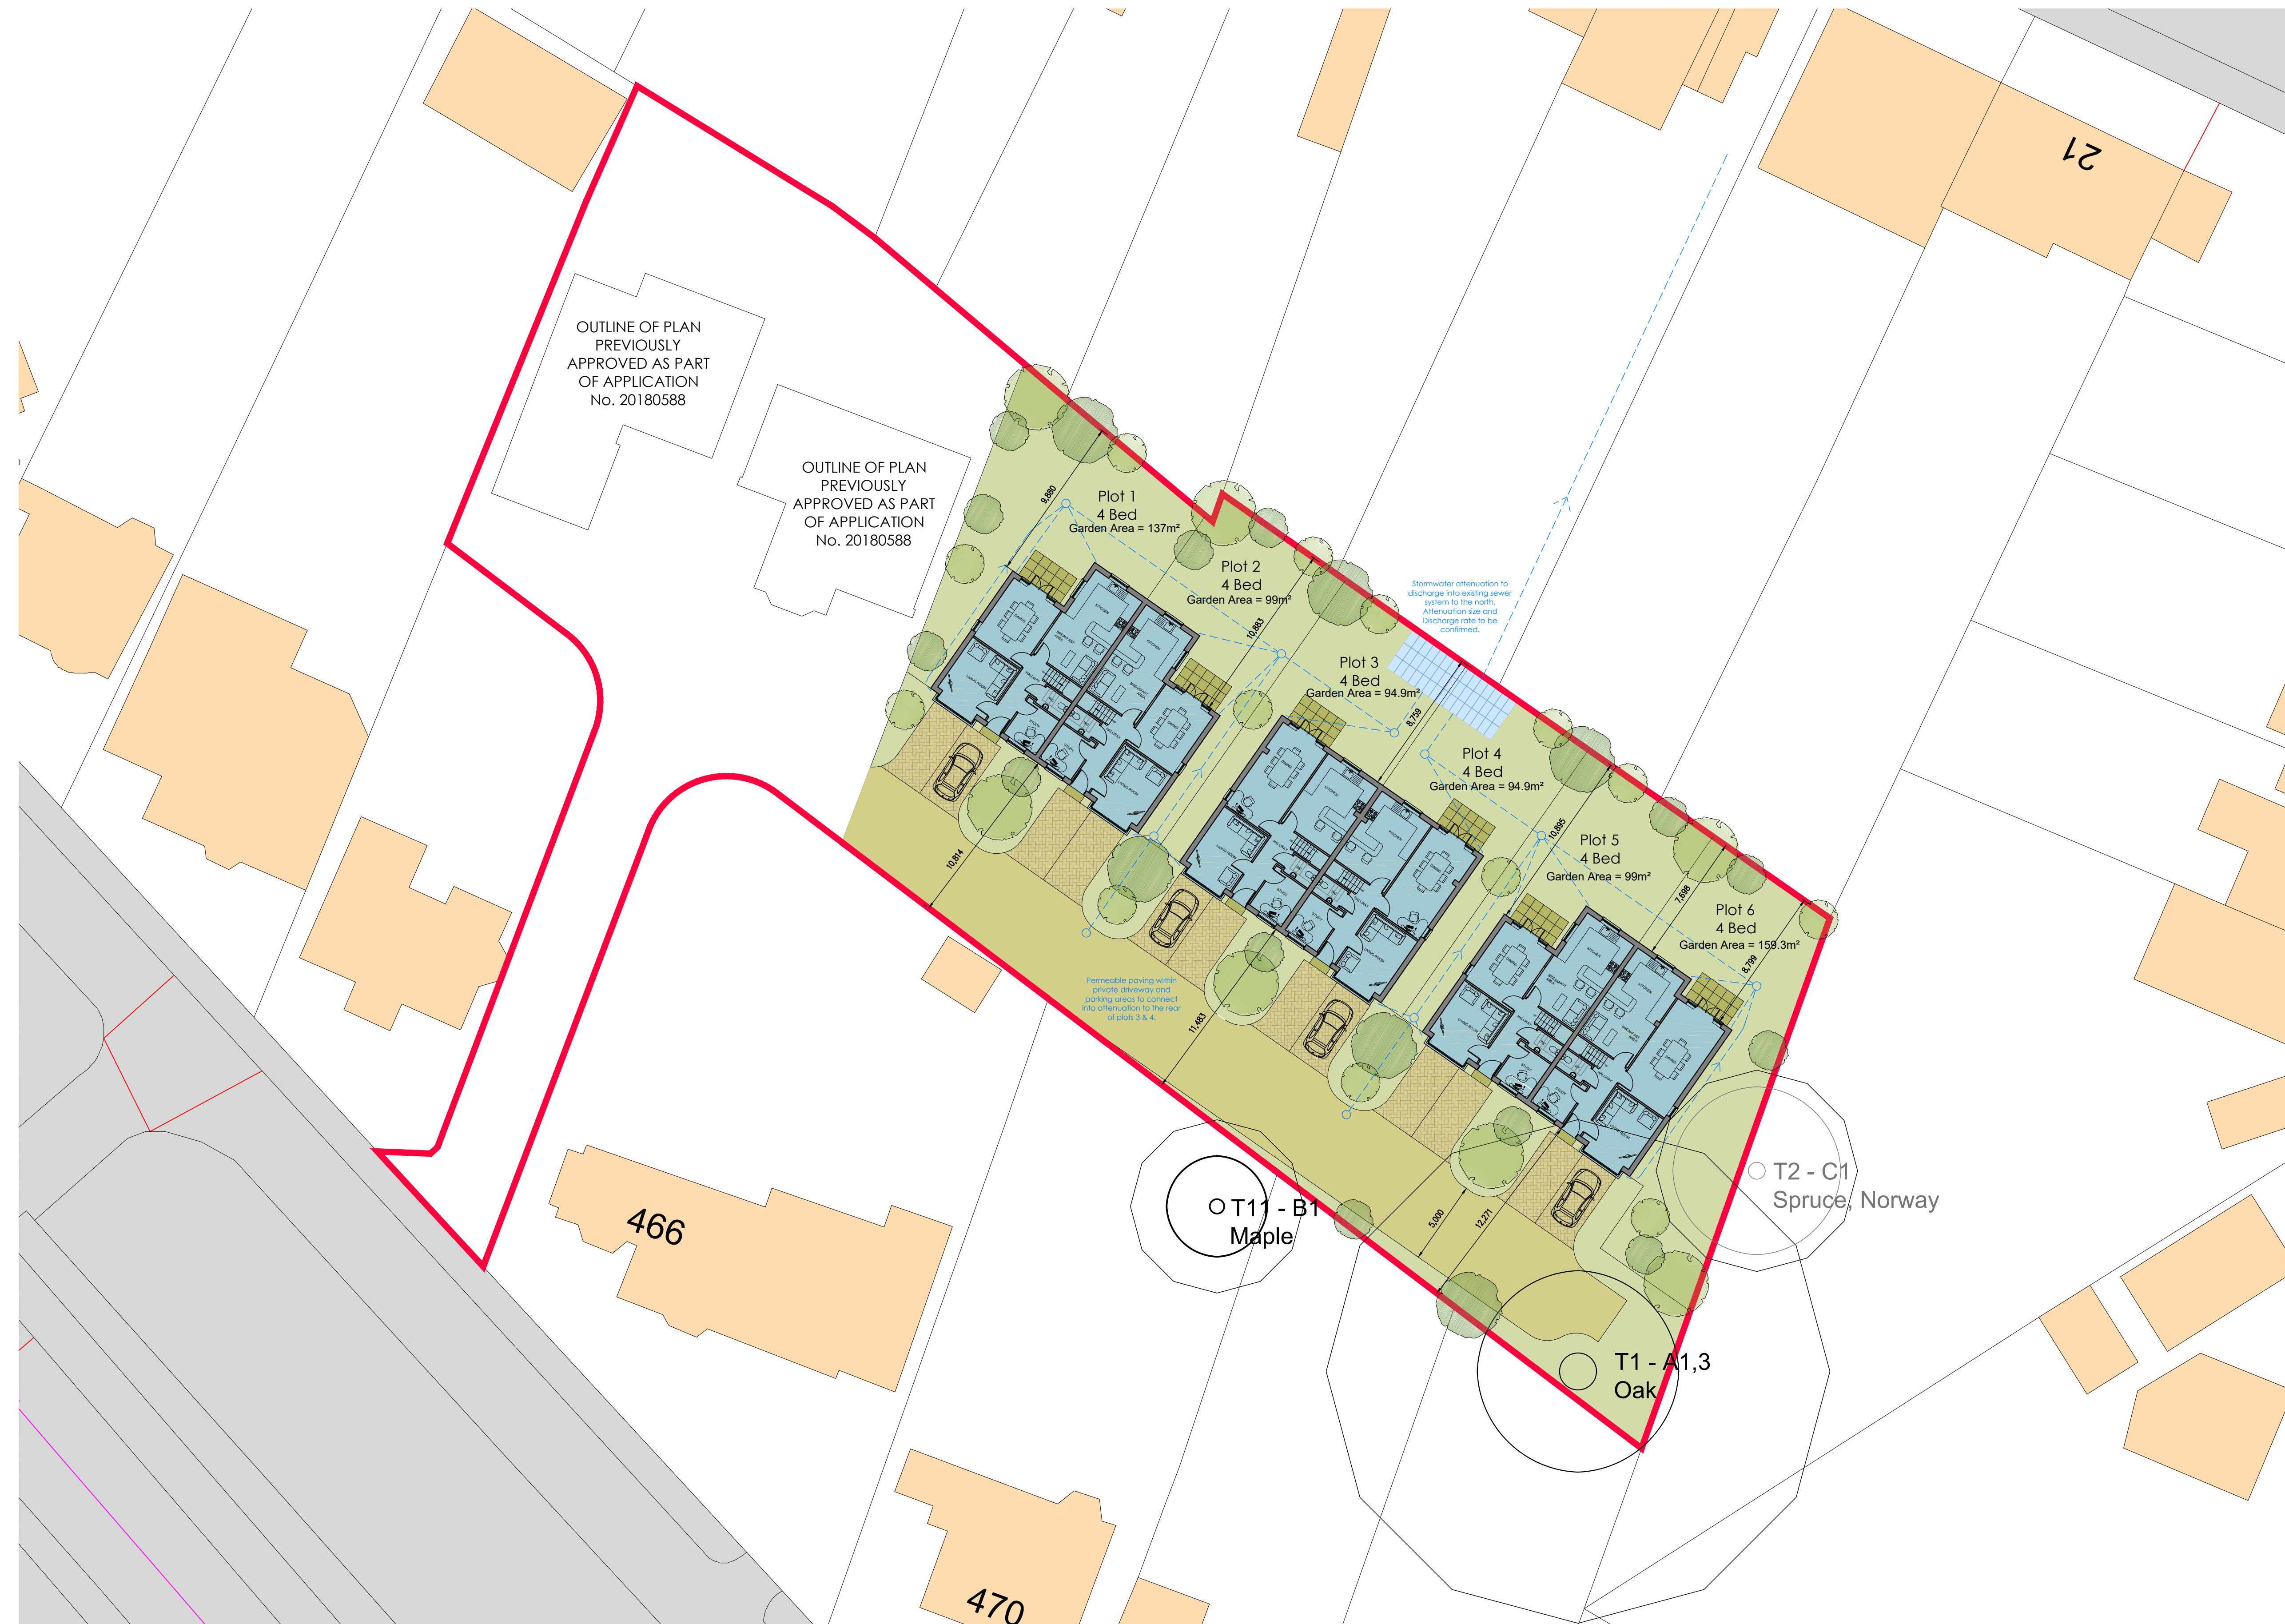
21

OUTLINE OF PLAN PREVIOUSLY APPROVED AS PART OF APPLICATION No. 20180588

OUTLINE OF PLAN PREVIOUSLY APPROVED AS PART OF APPLICATION No. 20180588

Plot 1
4 Bed
Garden Area = 137m²

9,880

Plot 2
4 Bed
Garden Area = 99m²

10,883

Stormwater attenuation to discharge into existing sewer system to the north. Attenuation size and Discharge rate to be confirmed.

Plot 3
4 Bed
Garden Area = 94.9m²

8,759

Plot 4
4 Bed
Garden Area = 94.9m²

10,895

Plot 5
4 Bed
Garden Area = 99m²

7,698

Plot 6
4 Bed
Garden Area = 159.3m²

8,799

10,814

Permeable paving within private driveway and parking areas to connect into attenuation to the rear of plots 3 & 4.

11,483

5,000

12,271

T2 - C1
Spruce, Norway

T11 - B1
Maple

466

T1 - A1,3
Oak

470